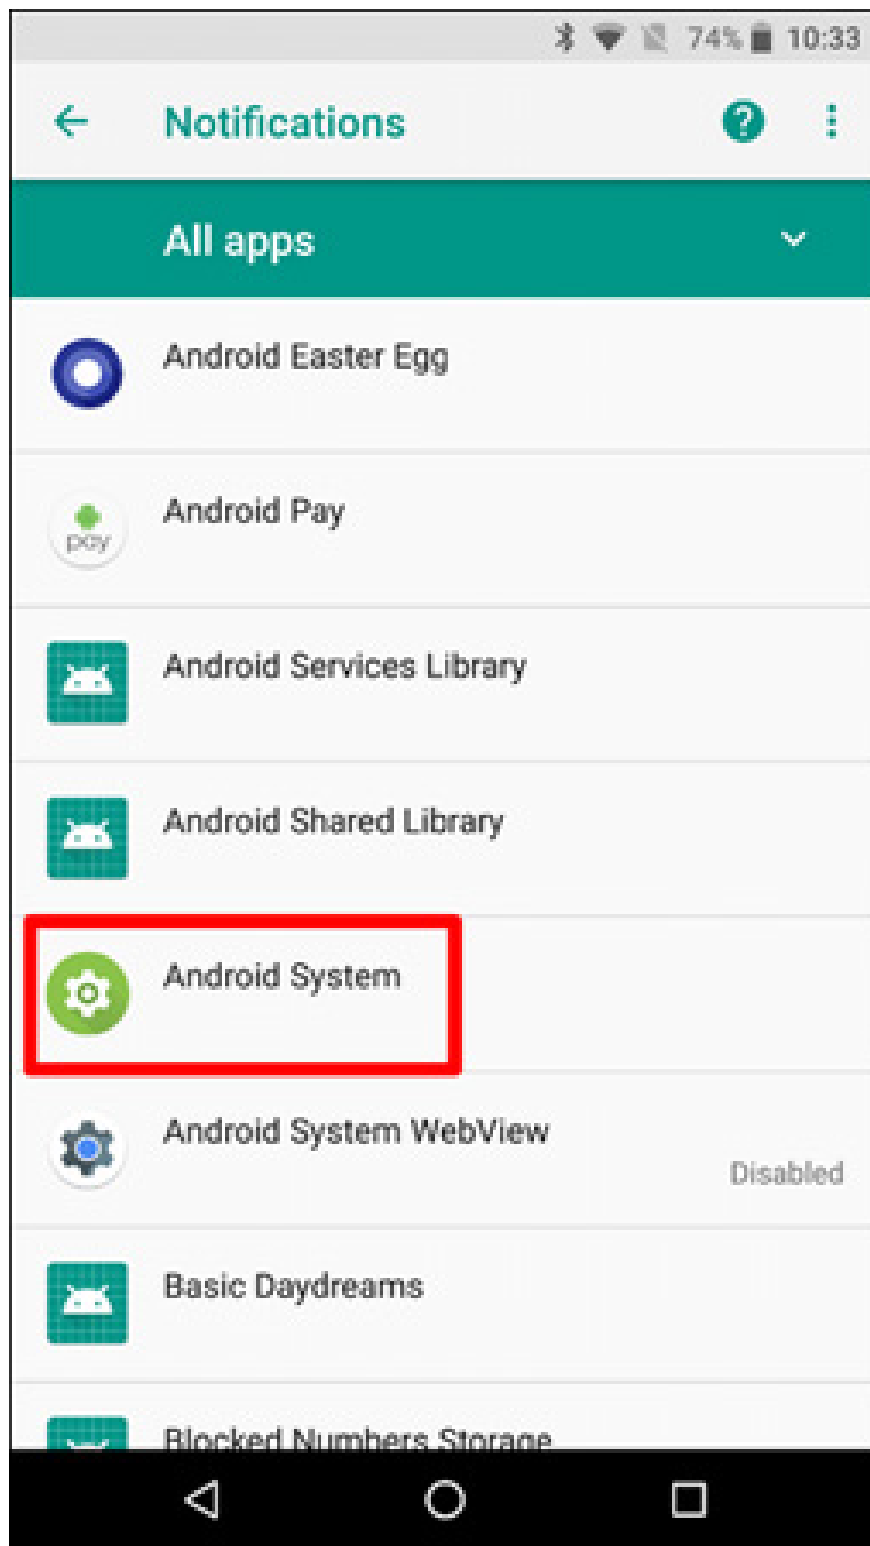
74% 10:33

Notifications

All apps

Android Easter Egg

pay

Android Pay

Android Services Library

Android Shared Library

Android System

Android System WebView

Disabled

Basic Daydreams

Blocked Numbers Storage